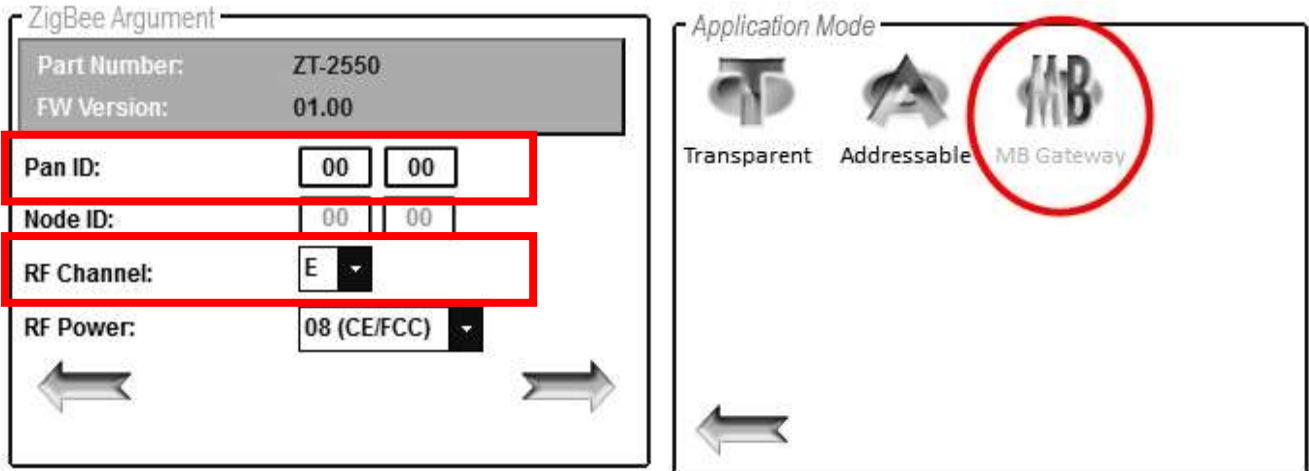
ZigBee Argument

| Part Number: | ZT-2550 |
|---|---|
| FW Version: | 01.00 |

Pan ID: 00 00

Node ID: 00 00

RF Channel: E

RF Power: 08 (CE/FCC)

Application Mode

Transparent Addressable MB Gateway